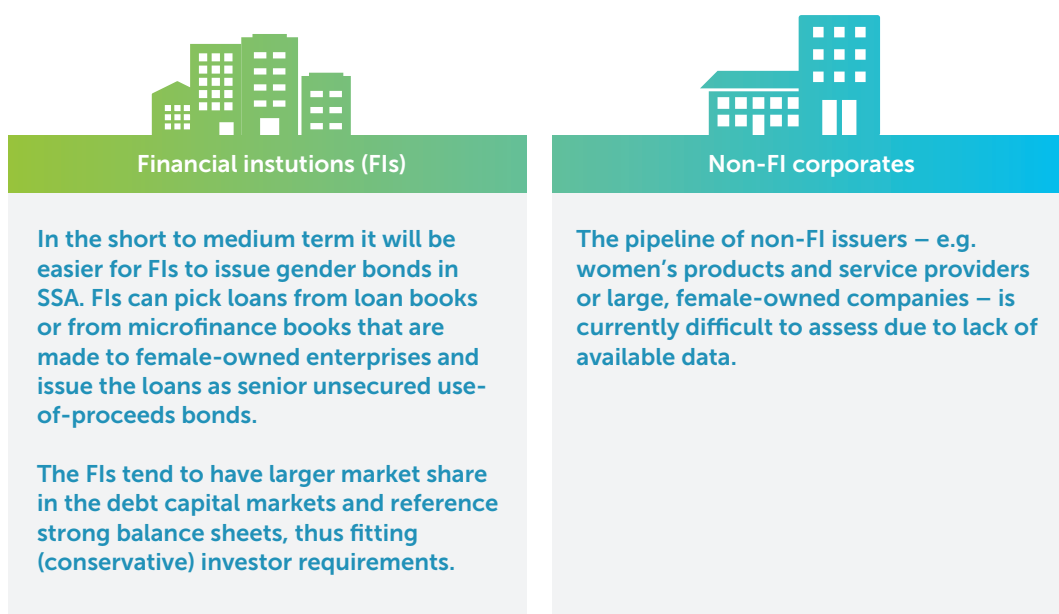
Financial instutions (FIs)

In the short to medium term it will be easier for FIs to issue gender bonds in SSA. FIs can pick loans from loan books or from microfinance books that are made to female-owned enterprises and issue the loans as senior unsecured use-of-proceeds bonds.

The FIs tend to have larger market share in the debt capital markets and reference strong balance sheets, thus fitting (conservative) investor requirements.

Non-FI corporates

The pipeline of non-FI issuers – e.g. women's products and service providers or large, female-owned companies – is currently difficult to assess due to lack of available data.